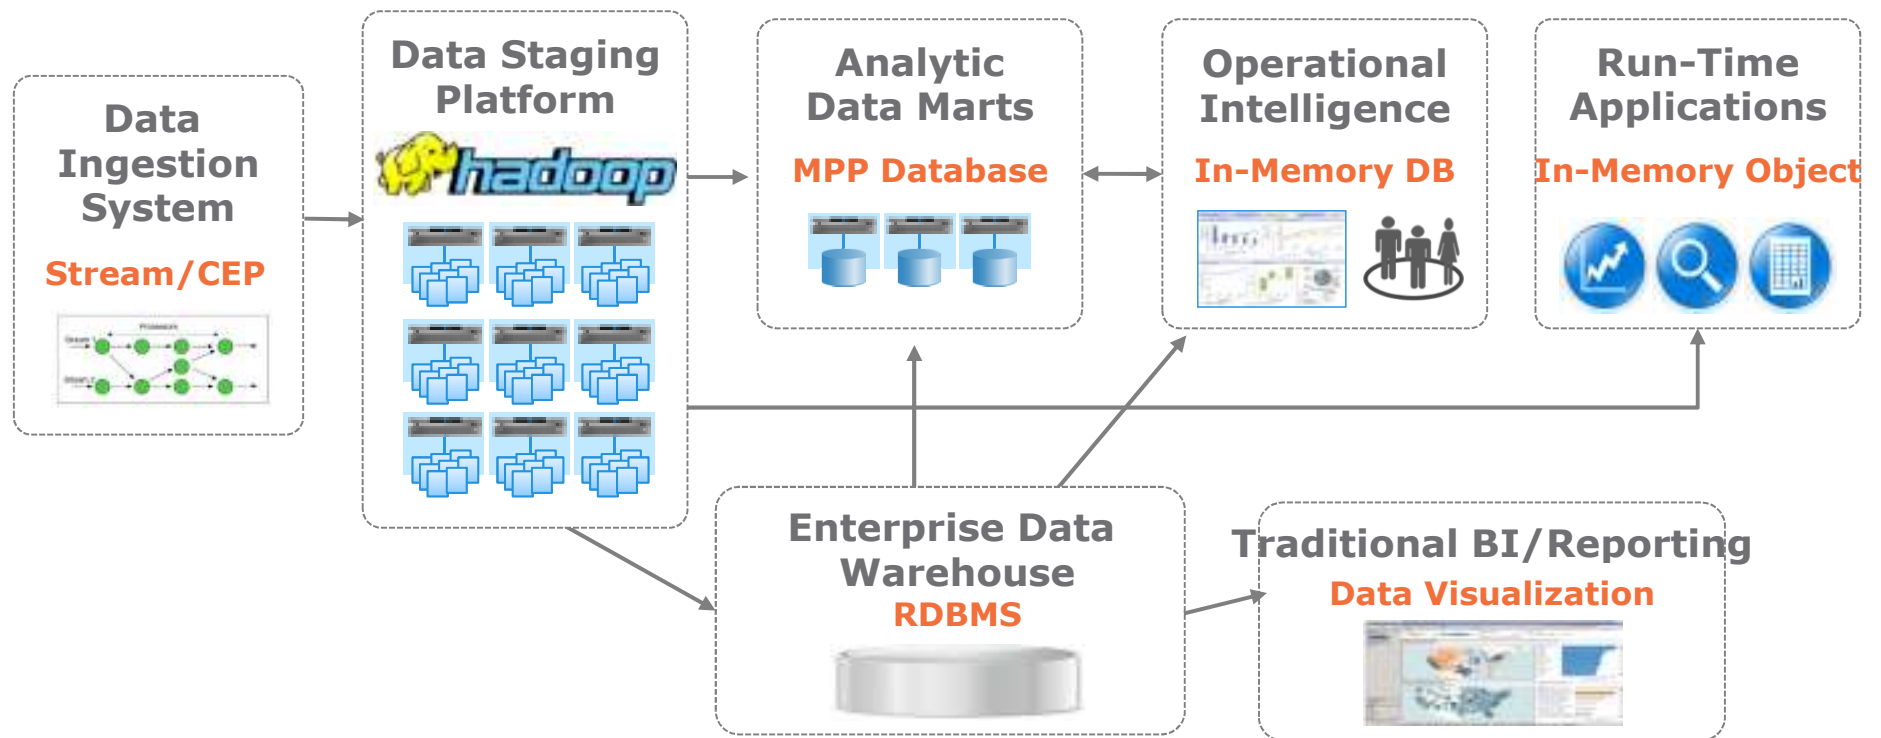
Data Ingestion System

Stream/CEP

Data Staging Platform

hadoop

Analytic Data Marts

MPP Database

Operational Intelligence

In-Memory DB

Run-Time Applications

In-Memory Object

Enterprise Data Warehouse

RDBMS

Traditional BI/Reporting

Data Visualization